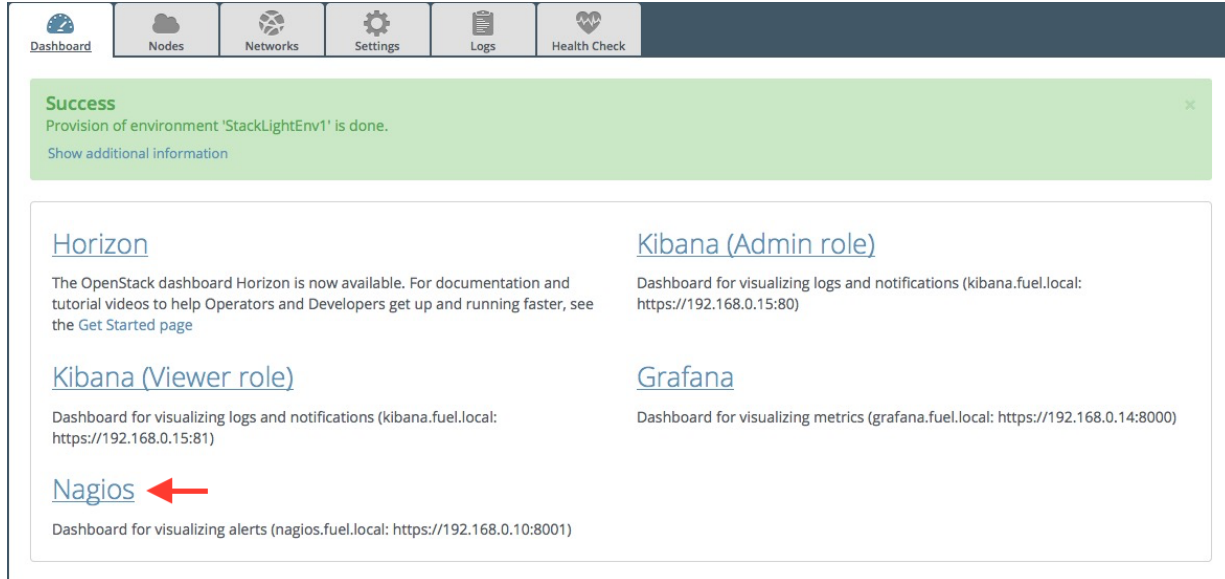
Dashboard Nodes Networks Settings Logs Health Check

Success
Provision of environment 'StackLightEnv1' is done.
Show additional information

×

Horizon

The OpenStack dashboard Horizon is now available. For documentation and tutorial videos to help Operators and Developers get up and running faster, see the Get Started page

Kibana (Admin role)

Dashboard for visualizing logs and notifications (kibana.fuel.local: https://192.168.0.15:80)

Kibana (Viewer role)

Dashboard for visualizing logs and notifications (kibana.fuel.local: https://192.168.0.15:81)

Grafana

Dashboard for visualizing metrics (grafana.fuel.local: https://192.168.0.14:8000)

Nagios

Dashboard for visualizing alerts (nagios.fuel.local: https://192.168.0.10:8001)